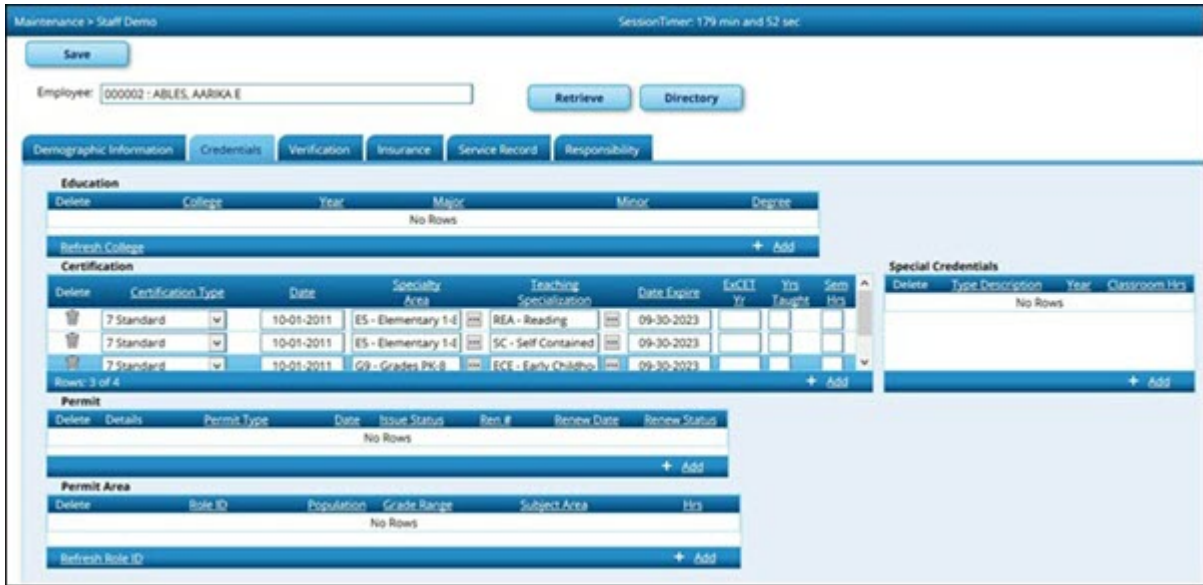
Maintenance > Staff Demo

SessionTimer: 179 min and 52 sec

Save

Employee: 000002 : ABLES, AARIKA E

Retrieve

Directory

Demographic Information | Credentials | Verification | Insurance | Service Record | Responsibility

Education

| Delete | College | Year | Major | Minor | Degree |
|---|---|---|---|---|---|
| | | | No Rows | | |

Refresh College

+ Add

Certification

| Delete | Certification Type | Date | Specialty Area | Teaching Specialization | Date Expire | ExCET Yr | Yrs Taught | Sem Hrs |
|---|---|---|---|---|---|---|---|---|
| | 7 Standard | 10-01-2011 | ES - Elementary 1-8 | REA - Reading | 09-30-2023 | | | |
| | 7 Standard | 10-01-2011 | ES - Elementary 1-8 | SC - Self Contained | 09-30-2023 | | | |
| | 7 Standard | 10-01-2011 | G9 - Grades PK-8 | ECE - Early Childho | 09-30-2023 | | | |

Rows: 3 of 4

+ Add

Special Credentials

| Delete | Type Description | Year | Classroom Hrs |
|---|---|---|---|
| | No Rows | | |

+ Add

Permit

| Delete | Details | Permit Type | Date | Issue Status | Ren # | Renew Date | Renew Status |
|---|---|---|---|---|---|---|---|
| | | | | No Rows | | | |

+ Add

Permit Area

| Delete | Role ID | Population | Grade Range | Subject Area | Hrs |
|---|---|---|---|---|---|
| | | | No Rows | | |

Refresh Role ID

+ Add